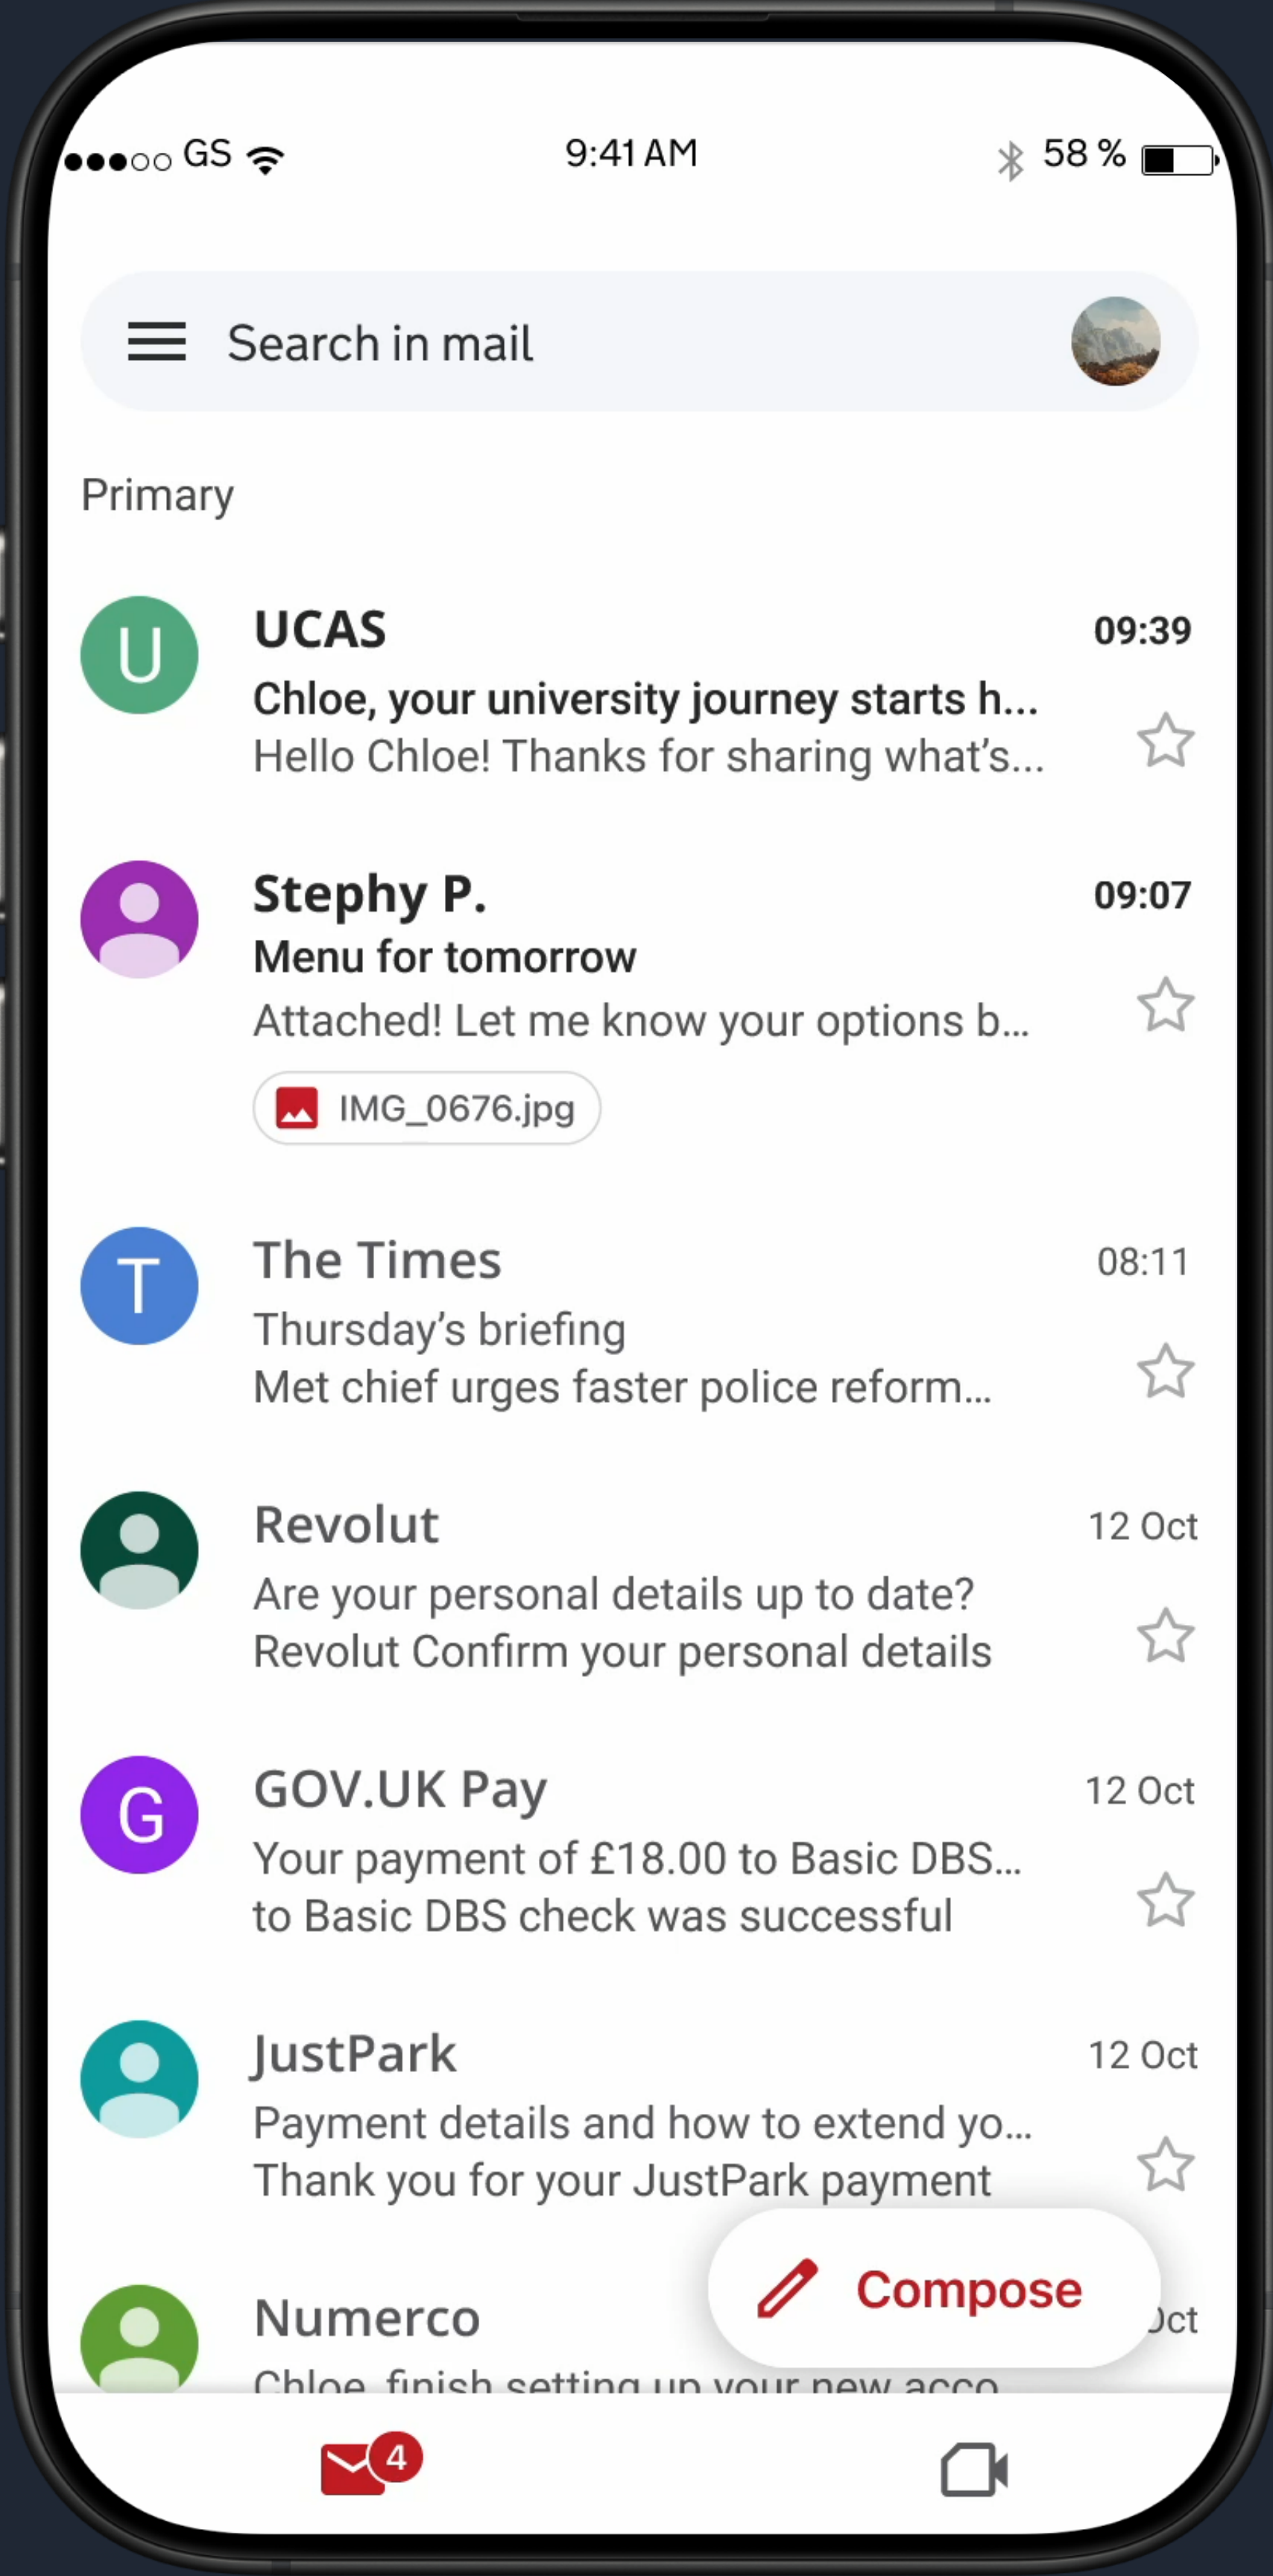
●●●○○ GS 9:41 AM 58 %

Search in mail

Primary

U
UCAS 09:39
Chloe, your university journey starts h...
Hello Chloe! Thanks for sharing what's...

Stephy P. 09:07
Menu for tomorrow
Attached! Let me know your options b...
IMG_0676.jpg

T
The Times 08:11
Thursday's briefing
Met chief urges faster police reform...

Revolut 12 Oct
Are your personal details up to date?
Revolut Confirm your personal details

G
GOV.UK Pay 12 Oct
Your payment of £18.00 to Basic DBS...
to Basic DBS check was successful

JustPark 12 Oct
Payment details and how to extend yo...
Thank you for your JustPark payment

Numerco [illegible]ct
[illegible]

Compose

4